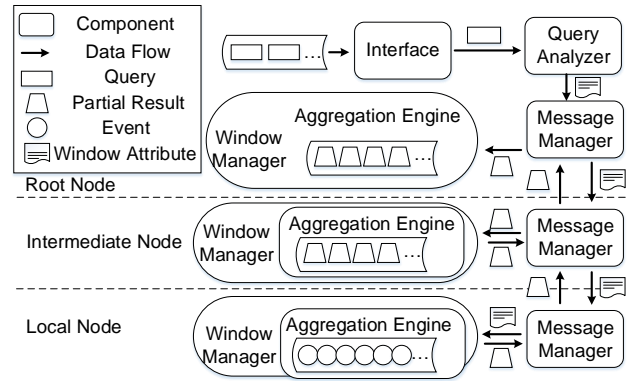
Component
Data Flow
Query
Partial Result
Event
Window Attribute

...
Interface
Query Analyzer

Window Manager
Aggregation Engine
...
Message Manager

Root Node

Intermediate Node
Window Manager
Aggregation Engine
...
Message Manager

Local Node
Window Manager
Aggregation Engine
...
Message Manager